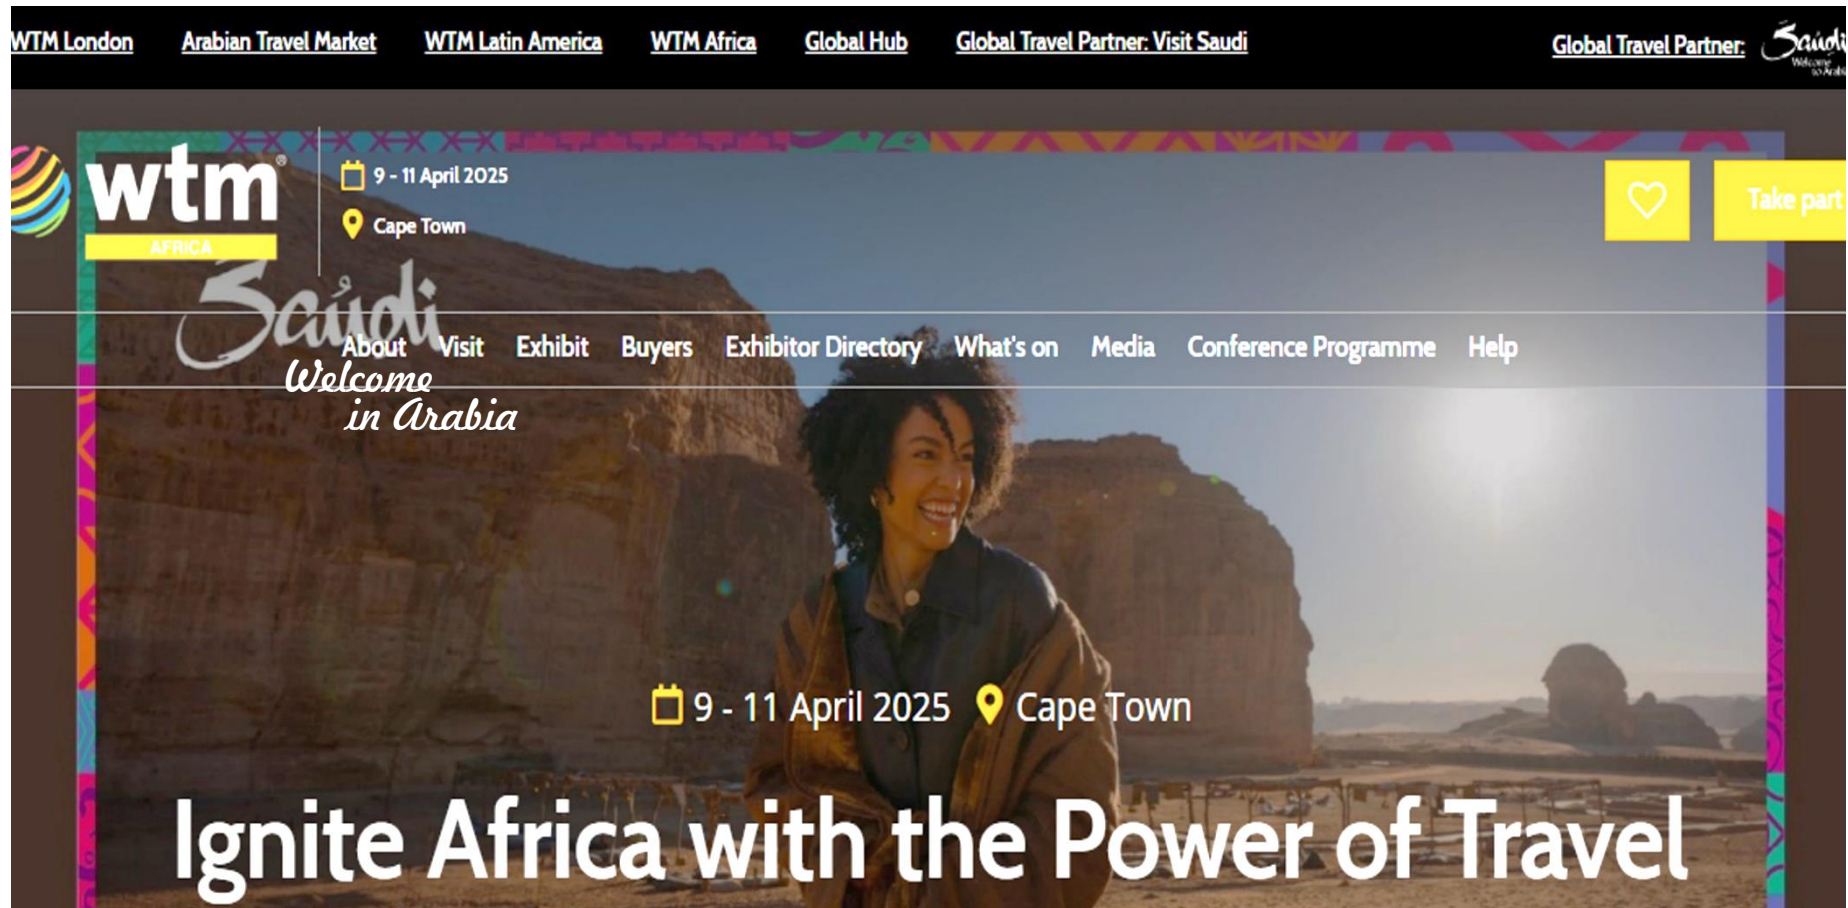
WTM London Arabian Travel Market WTM Latin America WTM Africa Global Hub Global Travel Partner: Visit Saudi

Global Travel Partner: Saudi Welcome to Arabia

wtm AFRICA

9 - 11 April 2025

Cape Town

Take part

Saudi
Welcome in Arabia

About Visit Exhibit Buyers Exhibitor Directory What's on Media Conference Programme Help

9 - 11 April 2025 Cape Town

Ignite Africa with the Power of Travel